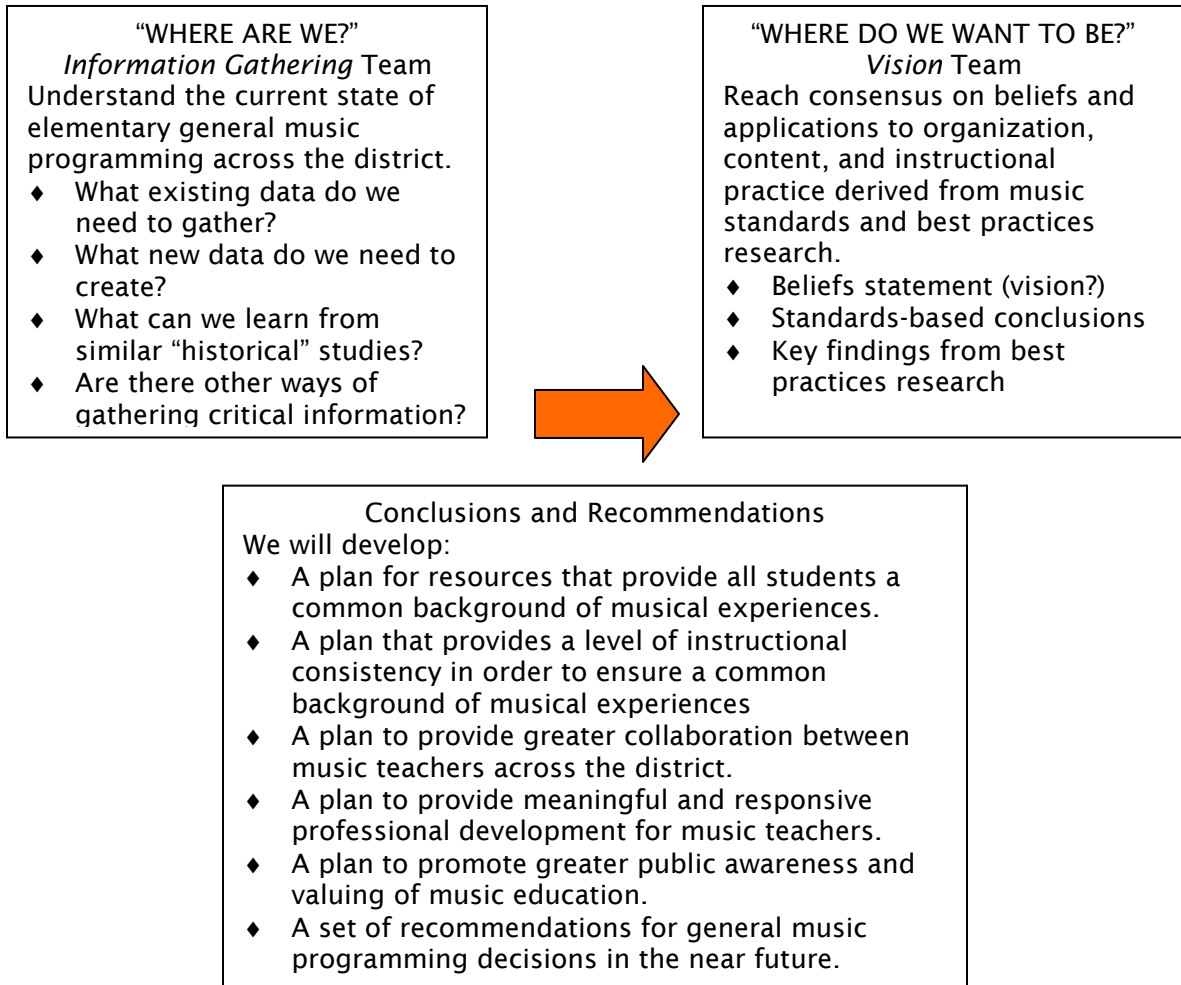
"WHERE ARE WE?"
*Information Gathering* Team
Understand the current state of elementary general music programming across the district.

- What existing data do we need to gather?
- What new data do we need to create?
- What can we learn from similar "historical" studies?
- Are there other ways of gathering critical information?

"WHERE DO WE WANT TO BE?"
*Vision* Team
Reach consensus on beliefs and applications to organization, content, and instructional practice derived from music standards and best practices research.

- Beliefs statement (vision?)
- Standards-based conclusions
- Key findings from best practices research

Conclusions and Recommendations
We will develop:

- A plan for resources that provide all students a common background of musical experiences.
- A plan that provides a level of instructional consistency in order to ensure a common background of musical experiences
- A plan to provide greater collaboration between music teachers across the district.
- A plan to provide meaningful and responsive professional development for music teachers.
- A plan to promote greater public awareness and valuing of music education.
- A set of recommendations for general music programming decisions in the near future.